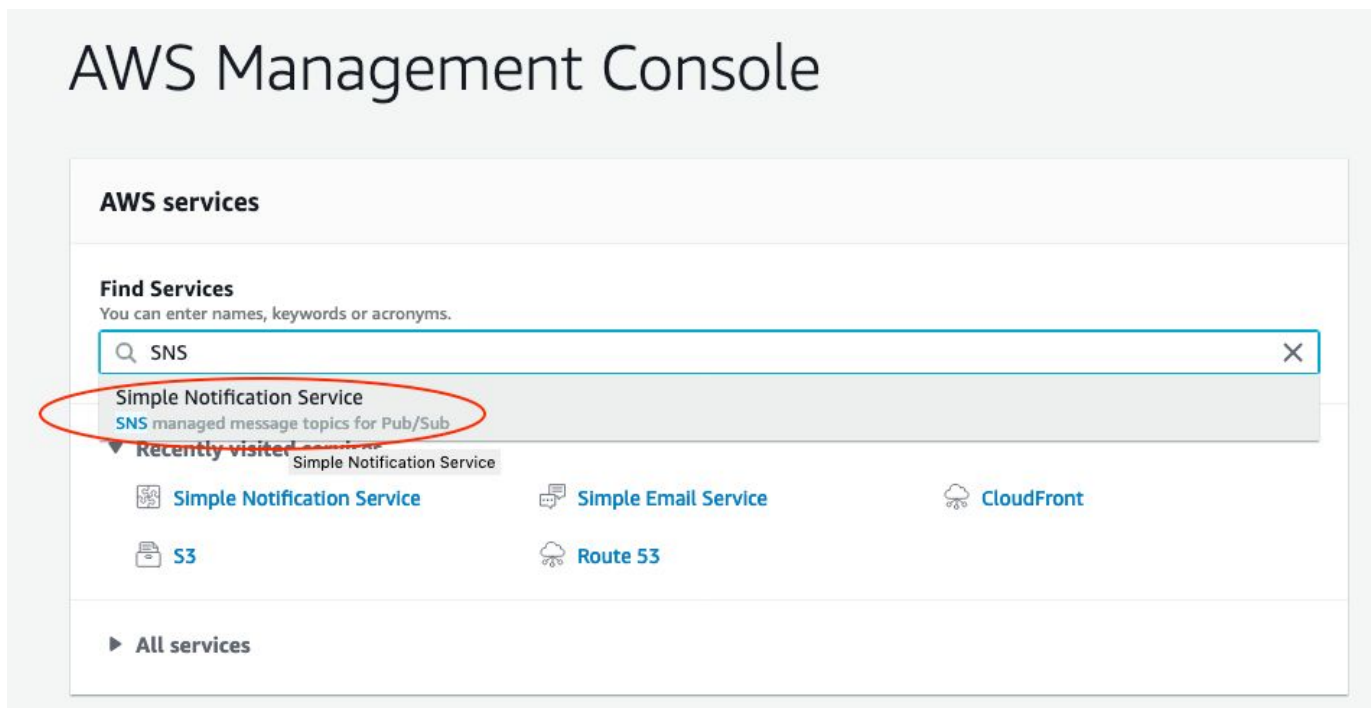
AWS Management Console

AWS services

Find Services
You can enter names, keywords or acronyms.

SNS

Simple Notification Service
SNS managed message topics for Pub/Sub

▼ Recently visitec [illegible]
Simple Notification Service

Simple Notification Service
Simple Email Service
CloudFront
S3
Route 53

▶ All services